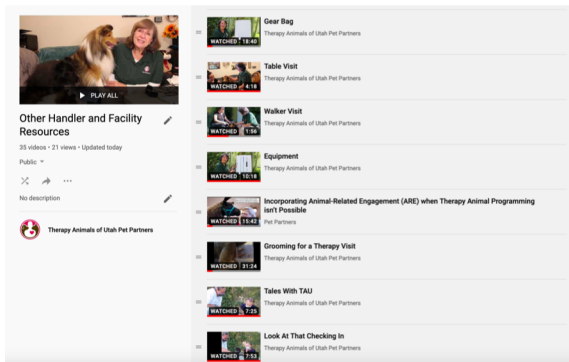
PLAY ALL

Other Handler and Facility Resources

35 videos • 21 views • Updated today

Public

No description

Therapy Animals of Utah Pet Partners

WATCHED 18:40
Gear Bag
Therapy Animals of Utah Pet Partners

WATCHED 4:18
Table Visit
Therapy Animals of Utah Pet Partners

WATCHED 1:56
Walker Visit
Therapy Animals of Utah Pet Partners

WATCHED 10:18
Equipment
Therapy Animals of Utah Pet Partners

WATCHED 13:43
Incorporating Animal-Related Engagement (ARE) when Therapy Animal Programming isn't Possible
Pet Partners

WATCHED 31:24
Grooming for a Therapy Visit
Therapy Animals of Utah Pet Partners

WATCHED 7:25
Tales With TAU
Therapy Animals of Utah Pet Partners

WATCHED 7:53
Look At That Checking In
Therapy Animals of Utah Pet Partners